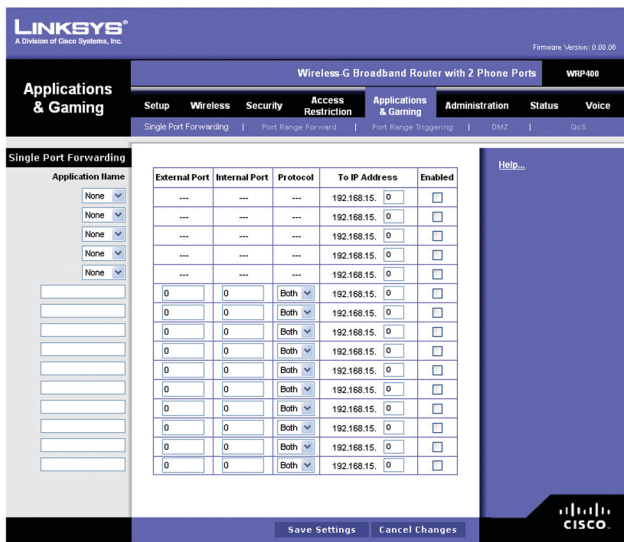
LINKSYS®
A Division of Cisco Systems, Inc.

Firmware Version: 0.00.06

Applications & Gaming

Wireless-G Broadband Router with 2 Phone Ports WRP400

Setup | Wireless | Security | Access Restriction | Applications & Gaming | Administration | Status | Voice

Single Port Forwarding | Port Range Forward | Port Range Triggering | DMZ | QoS

Single Port Forwarding

Help...

| Application Name | External Port | Internal Port | Protocol | To IP Address | Enabled |
|---|---|---|---|---|---|
| None | --- | --- | --- | 192.168.15. 0 | ☐ |
| None | --- | --- | --- | 192.168.15. 0 | ☐ |
| None | --- | --- | --- | 192.168.15. 0 | ☐ |
| None | --- | --- | --- | 192.168.15. 0 | ☐ |
| None | --- | --- | --- | 192.168.15. 0 | ☐ |
| | 0 | 0 | Both | 192.168.15. 0 | ☐ |
| | 0 | 0 | Both | 192.168.15. 0 | ☐ |
| | 0 | 0 | Both | 192.168.15. 0 | ☐ |
| | 0 | 0 | Both | 192.168.15. 0 | ☐ |
| | 0 | 0 | Both | 192.168.15. 0 | ☐ |
| | 0 | 0 | Both | 192.168.15. 0 | ☐ |
| | 0 | 0 | Both | 192.168.15. 0 | ☐ |
| | 0 | 0 | Both | 192.168.15. 0 | ☐ |
| | 0 | 0 | Both | 192.168.15. 0 | ☐ |
| | 0 | 0 | Both | 192.168.15. 0 | ☐ |

Save Settings | Cancel Changes

CISCO